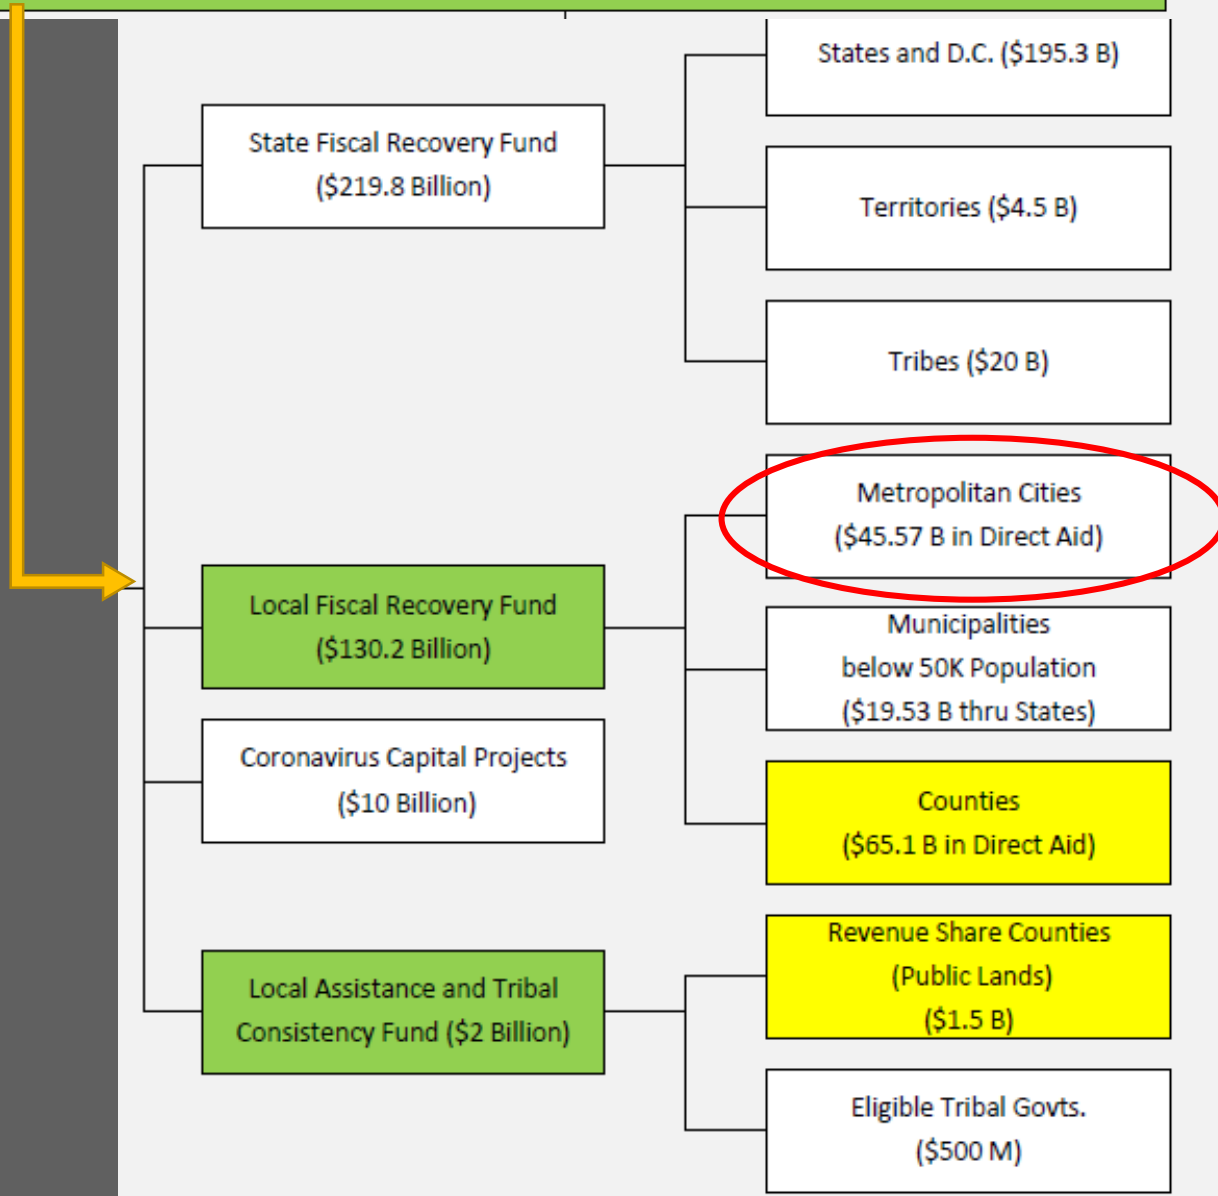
State Fiscal Recovery Fund ($219.8 Billion)

States and D.C. ($195.3 B)

Territories ($4.5 B)

Tribes ($20 B)

Local Fiscal Recovery Fund ($130.2 Billion)

Metropolitan Cities ($45.57 B in Direct Aid)

Municipalities below 50K Population ($19.53 B thru States)

Counties ($65.1 B in Direct Aid)

Coronavirus Capital Projects ($10 Billion)

Local Assistance and Tribal Consistency Fund ($2 Billion)

Revenue Share Counties (Public Lands) ($1.5 B)

Eligible Tribal Govts. ($500 M)